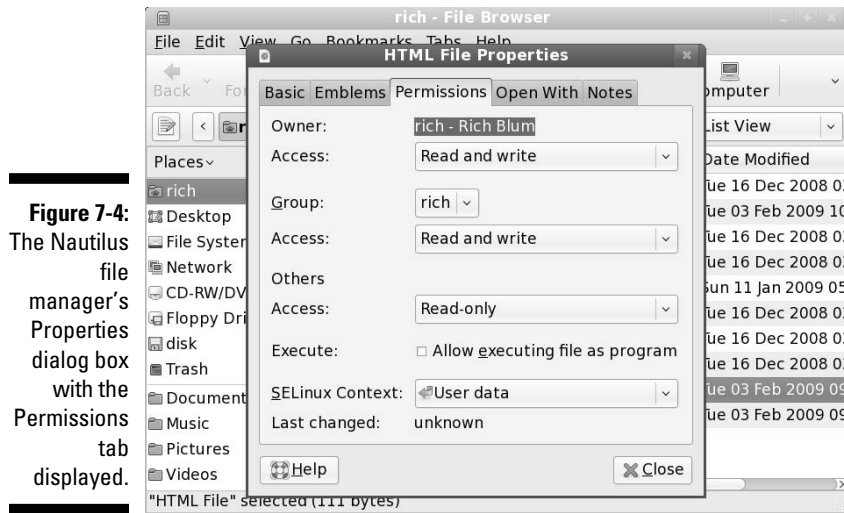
Figure 7-4: The Nautilus file manager's Properties dialog box with the Permissions tab displayed.

rich - File Browser

File Edit View Go Bookmarks Tabs Help

Back Fo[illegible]

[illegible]mputer

List View

Places

Date Modified

rich
Desktop
File Syster
Network
CD-RW/DV
Floppy Dri
disk
Trash
Document
Music
Pictures
Videos

ue 16 Dec 2008 0
ue 03 Feb 2009 10
ue 16 Dec 2008 0
ue 16 Dec 2008 0
un 11 Jan 2009 05
ue 16 Dec 2008 0
ue 16 Dec 2008 0
ue 16 Dec 2008 0
ue 03 Feb 2009 09
ue 03 Feb 2009 09

"HTML File" selected (111 bytes)

HTML File Properties

Basic Emblems Permissions Open With Notes

Owner: rich - Rich Blum

Access: Read and write

Group: rich

Access: Read and write

Others

Access: Read-only

Execute: Allow executing file as program

SELinux Context: User data

Last changed: unknown

Help

Close